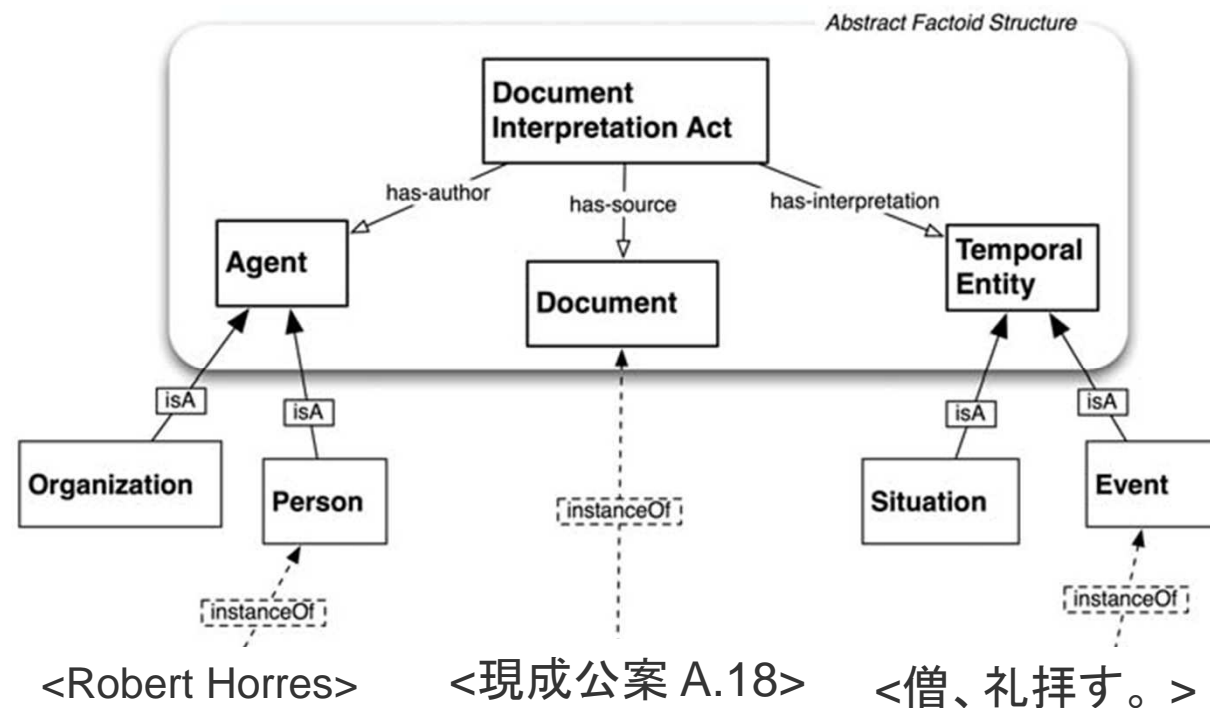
Abstract Factoid Structure

Document Interpretation Act

has-author

has-source

has-interpretation

Agent

Document

Temporal Entity

isA

isA

isA

isA

Organization

Person

Situation

Event

instanceOf

instanceOf

instanceOf

<Robert Horres>

<現成公案 A.18>

<僧、礼拝す。>